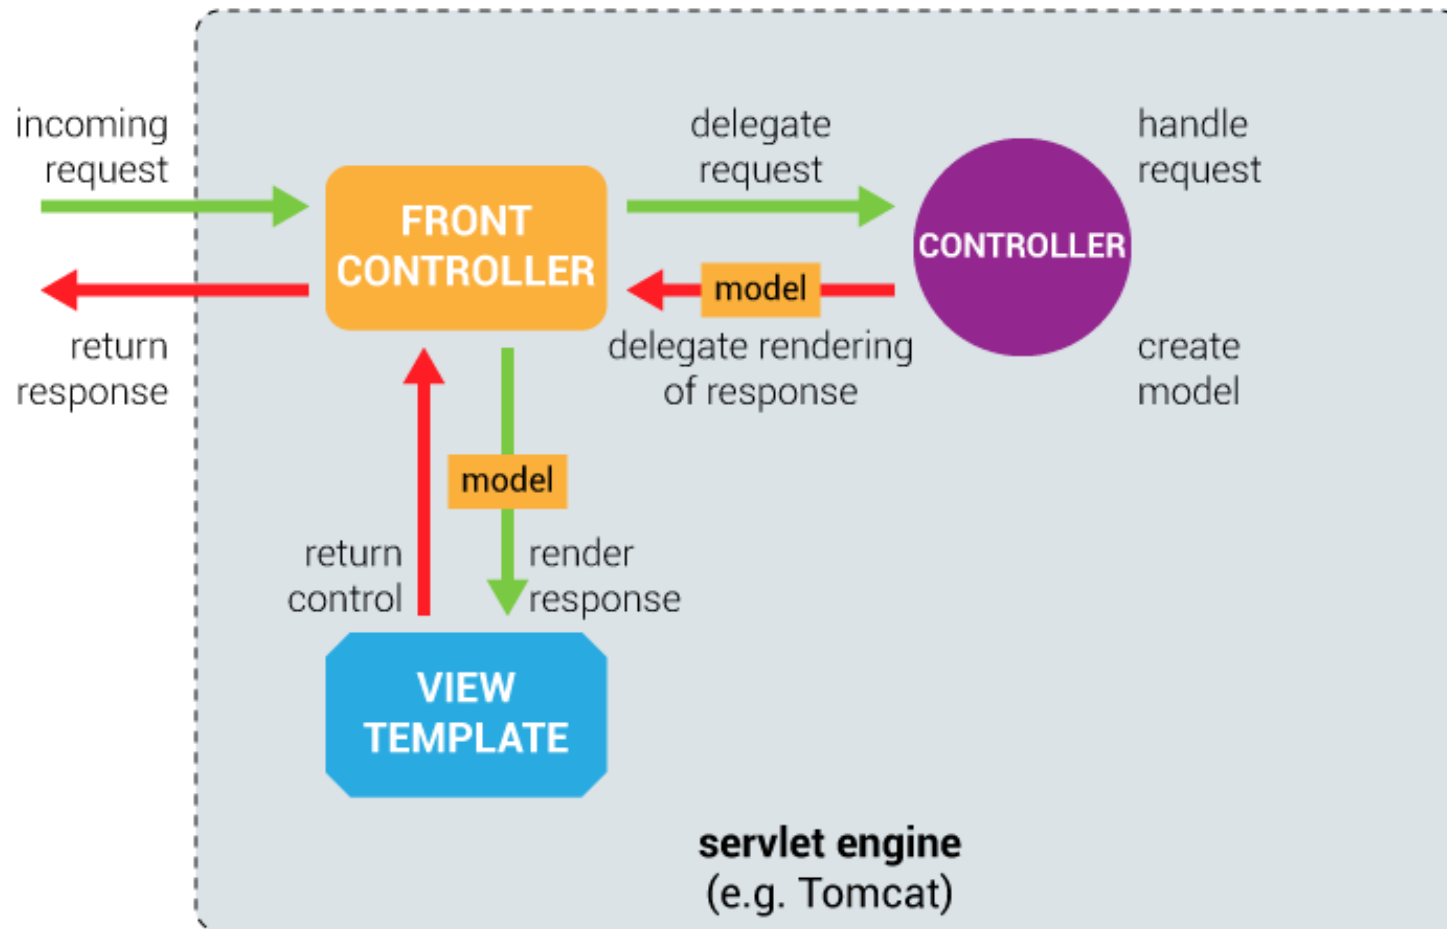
incoming request

return response

FRONT CONTROLLER

delegate request

handle request

CONTROLLER

model

delegate rendering of response

create model

model

return control

render response

VIEW TEMPLATE

servlet engine
(e.g. Tomcat)